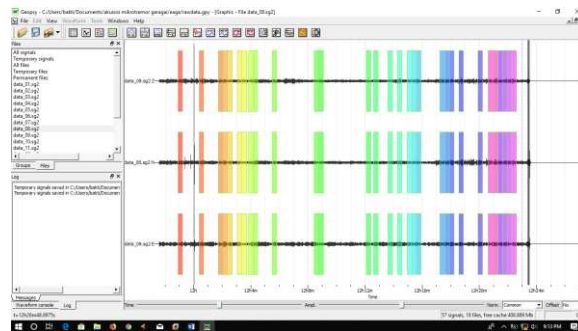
Geopsy - C:/Users/batti/Documents/akuisisi mikrotremor geoga/.wage/sesdata.gpy - [Graphic - File data_08.sg2]

File Edit View Waveform Tools Windows Help

Files

All signals
Temporary signals
All files
Temporary files
Permanent files
data_01.sg2
data_02.sg2
data_03.sg2
data_04.sg2
data_05.sg2
data_06.sg2
data_07.sg2
data_08.sg2
data_09.sg2
data_10.sg2
data_11.sg2

Groups Files

Log

Temporary signals saved in C:/Users/batti/Documen
Temporary signals saved in C:/Users/batti/Documen

Messages

Waveform console Log

data_08.sg2 Z

data_08.sg2 N

data_08.sg2 E

12h 12h04m 12h08m 12h12m 12h16m

Time

Time Ampl. Norm. Common Offset No

37 signals, 18 files, free cache 400.000 Mb

9:53 PM